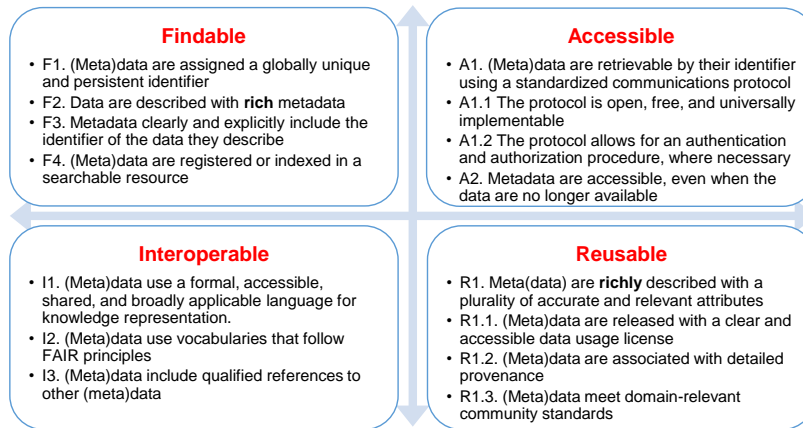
Findable

- F1. (Meta)data are assigned a globally unique and persistent identifier
- F2. Data are described with **rich** metadata
- F3. Metadata clearly and explicitly include the identifier of the data they describe
- F4. (Meta)data are registered or indexed in a searchable resource

Accessible

- A1. (Meta)data are retrievable by their identifier using a standardized communications protocol
- A1.1 The protocol is open, free, and universally implementable
- A1.2 The protocol allows for an authentication and authorization procedure, where necessary
- A2. Metadata are accessible, even when the data are no longer available

Interoperable

- I1. (Meta)data use a formal, accessible, shared, and broadly applicable language for knowledge representation.
- I2. (Meta)data use vocabularies that follow FAIR principles
- I3. (Meta)data include qualified references to other (meta)data

Reusable

- R1. Meta(data) are **richly** described with a plurality of accurate and relevant attributes
- R1.1. (Meta)data are released with a clear and accessible data usage license
- R1.2. (Meta)data are associated with detailed provenance
- R1.3. (Meta)data meet domain-relevant community standards